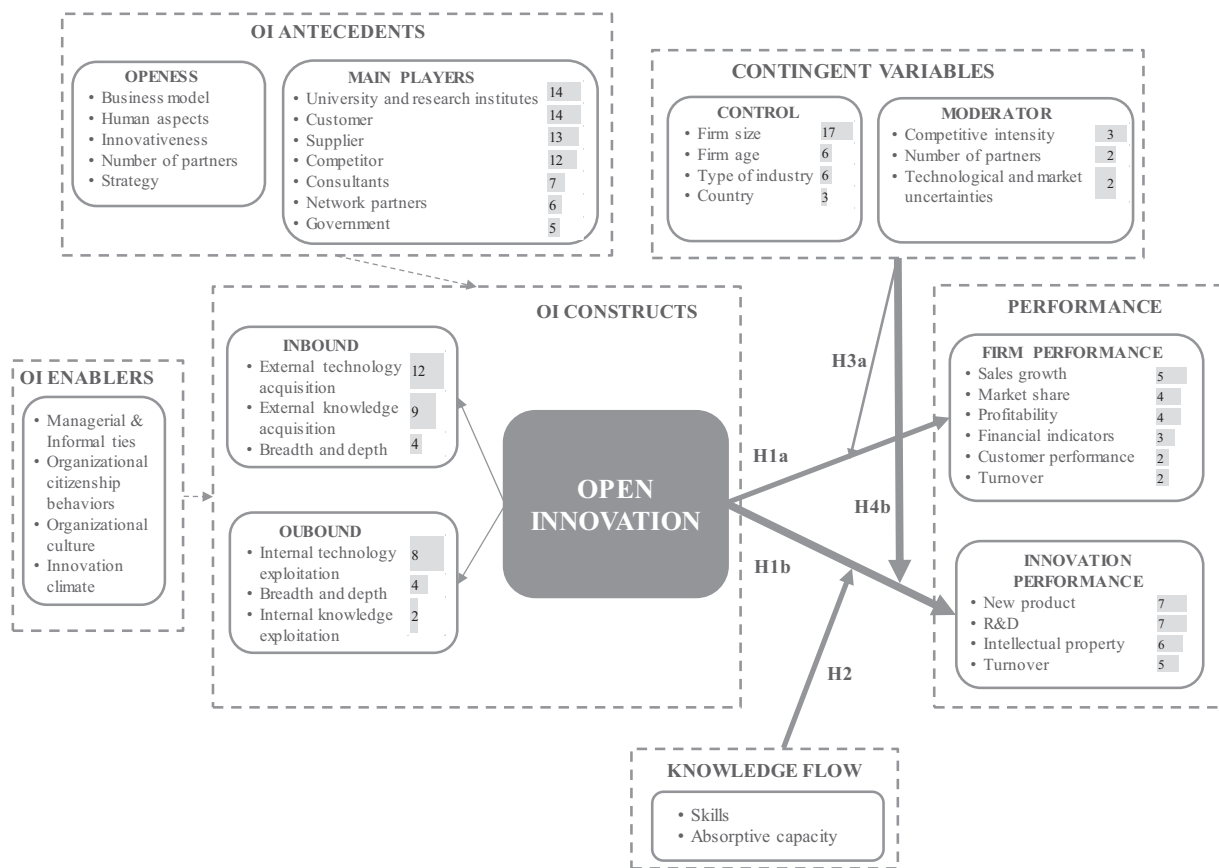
OI ANTECEDENTS

OPENESS
• Business model
• Human aspects
• Innovativeness
• Number of partners
• Strategy

MAIN PLAYERS
• University and research institutes 14
• Customer 14
• Supplier 13
• Competitor 12
• Consultants 7
• Network partners 6
• Government 5

CONTINGENT VARIABLES

CONTROL
• Firm size 17
• Firm age 6
• Type of industry 6
• Country 3

MODERATOR
• Competitive intensity 3
• Number of partners 2
• Technological and market uncertainties 2

OI ENABLERS
• Managerial & Informal ties
• Organizational citizenship behaviors
• Organizational culture
• Innovation climate

OI CONSTRUCTS

INBOUND
• External technology acquisition 12
• External knowledge acquisition 9
• Breadth and depth 4

OUBOUND
• Internal technology exploitation 8
• Breadth and depth 4
• Internal knowledge exploitation 2

OPEN INNOVATION

H3a
H1a
H4b
H1b
H2

PERFORMANCE

FIRM PERFORMANCE
• Sales growth 5
• Market share 4
• Profitability 4
• Financial indicators 3
• Customer performance 2
• Turnover 2

INNOVATION PERFORMANCE
• New product 7
• R&D 7
• Intellectual property 6
• Turnover 5

KNOWLEDGE FLOW
• Skills
• Absorptive capacity